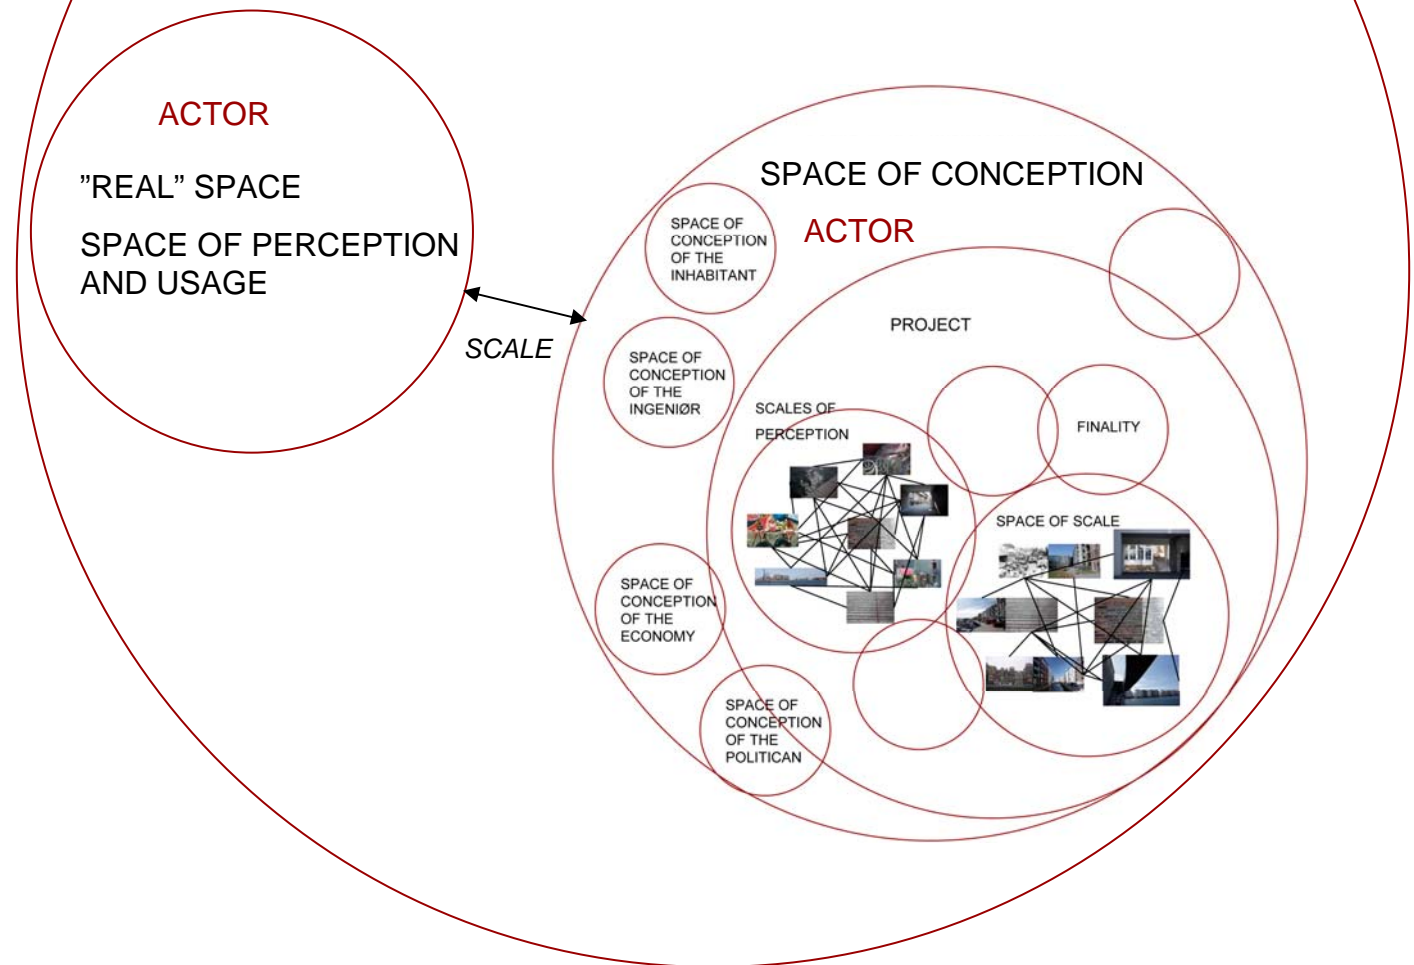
ACTOR

”REAL” SPACE

SPACE OF PERCEPTION AND USAGE

SCALE

SPACE OF CONCEPTION

ACTOR

SPACE OF CONCEPTION OF THE INHABITANT

SPACE OF CONCEPTION OF THE INGENIØR

SPACE OF CONCEPTION OF THE ECONOMY

SPACE OF CONCEPTION OF THE POLITICAN

PROJECT

SCALES OF PERCEPTION

FINALITY

SPACE OF SCALE